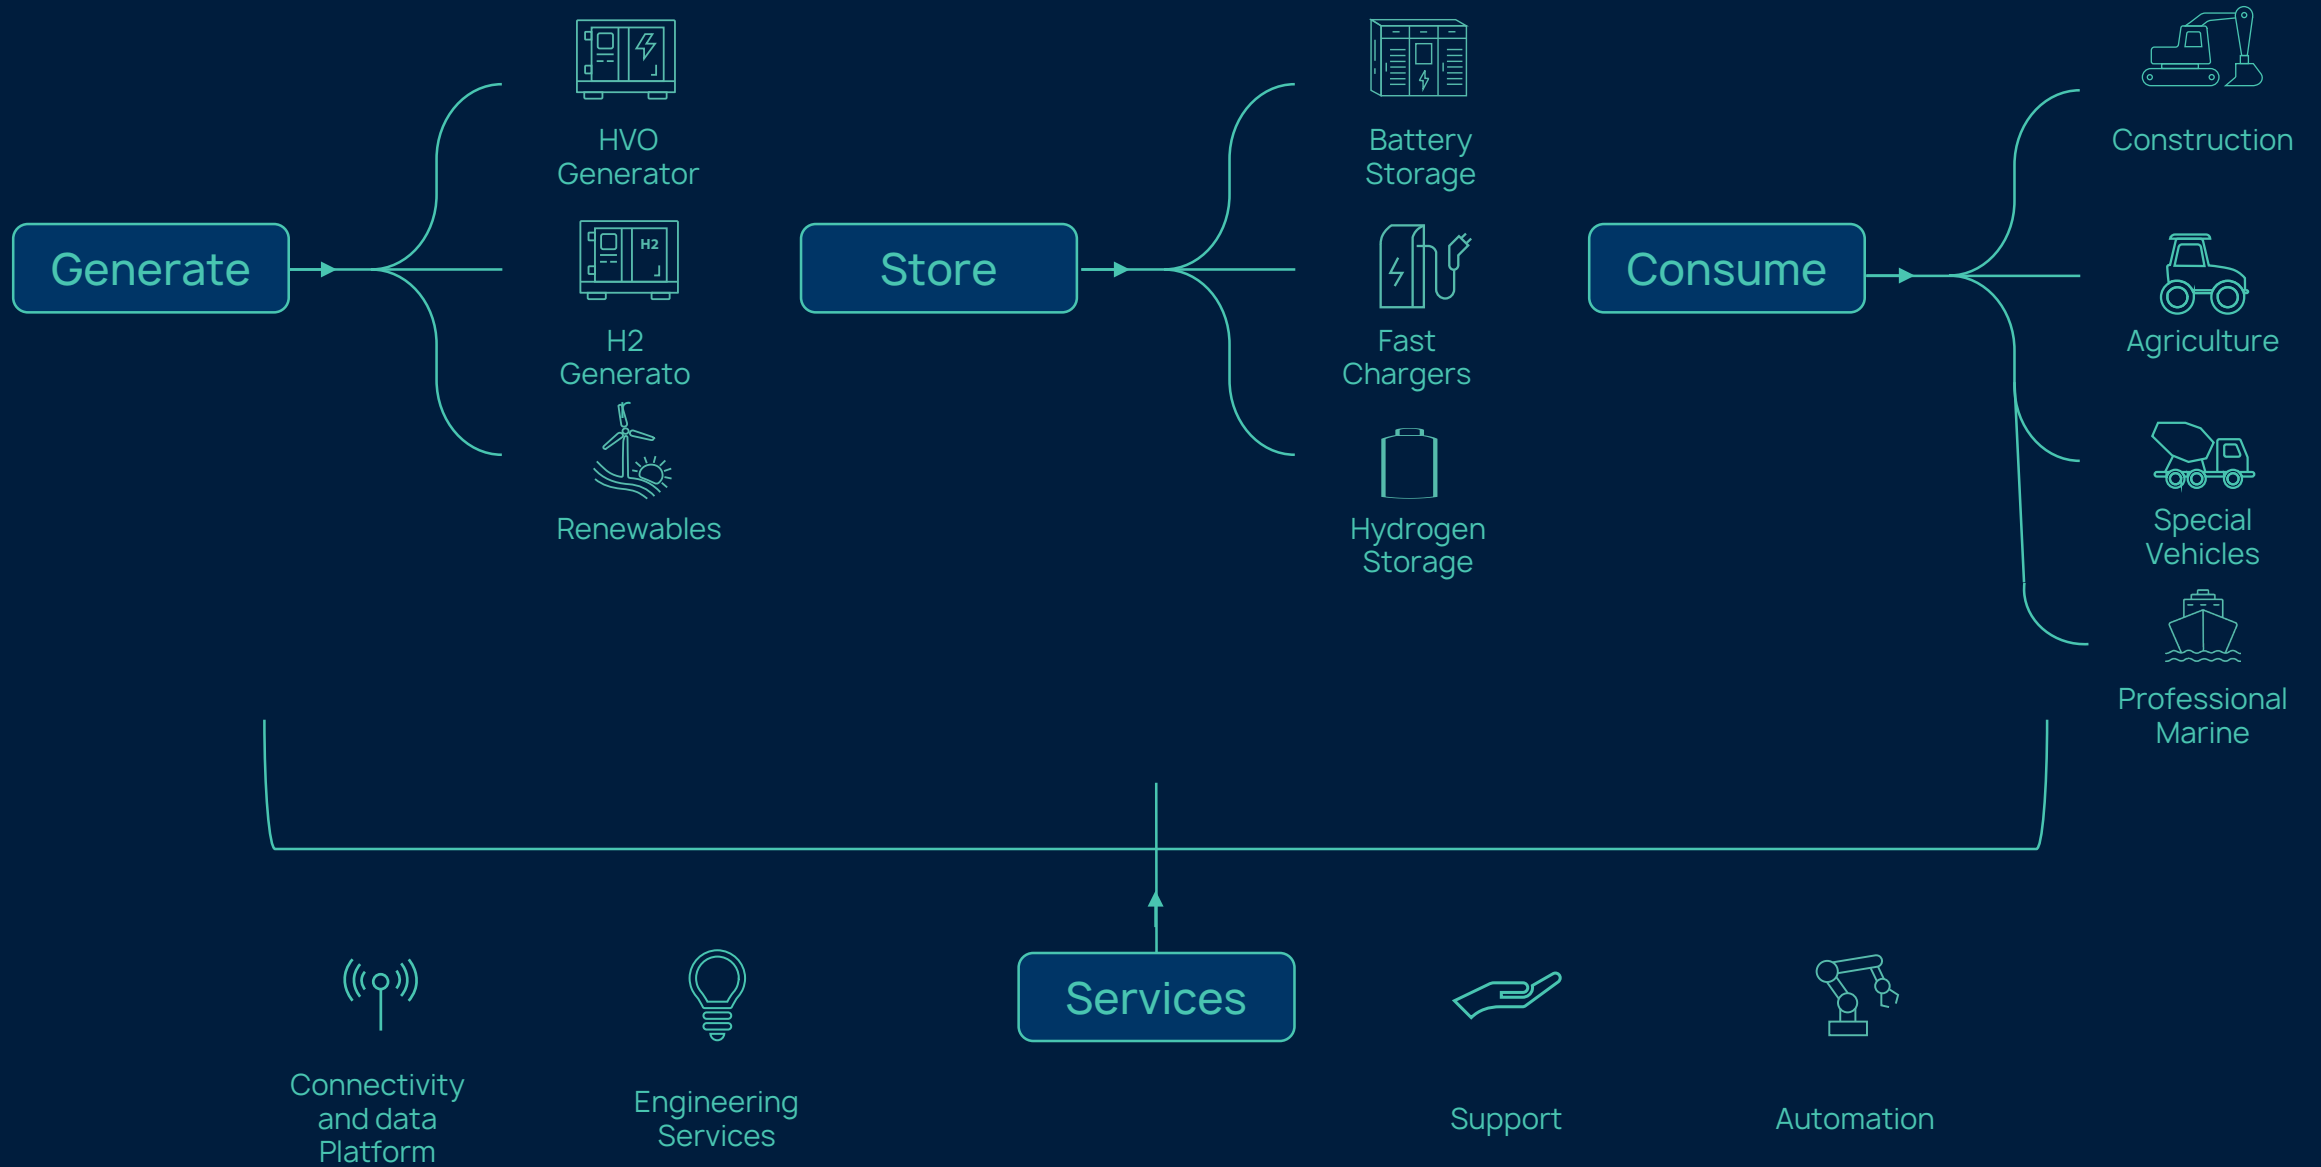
Generate

HVO Generator

H2

H2 Generato

Renewables

Store

Battery Storage

Fast Chargers

Hydrogen Storage

Consume

Construction

Agriculture

Special Vehicles

Professional Marine

Services

Connectivity and data Platform

Engineering Services

Support

Automation